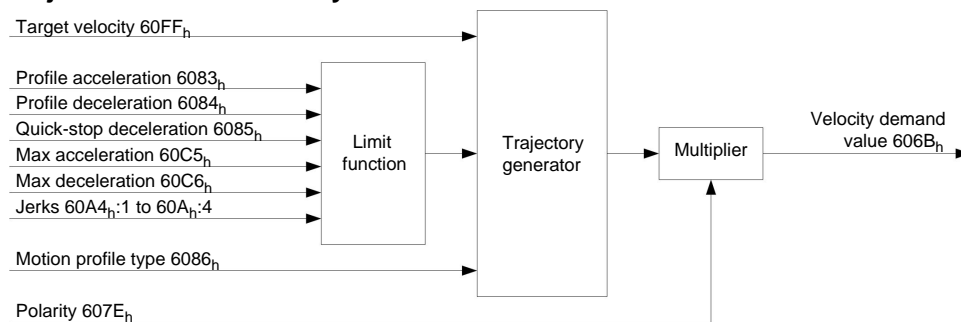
Target velocity $60FF_h$

Profile acceleration $6083_h$

Profile deceleration $6084_h$

Quick-stop deceleration $6085_h$

Max acceleration $60C5_h$

Max deceleration $60C6_h$

Jerks $60A4_h$:1 to $60A_h$:4

Limit function

Trajectory generator

Multiplier

Velocity demand value $606B_h$

Motion profile type $6086_h$

Polarity $607E_h$